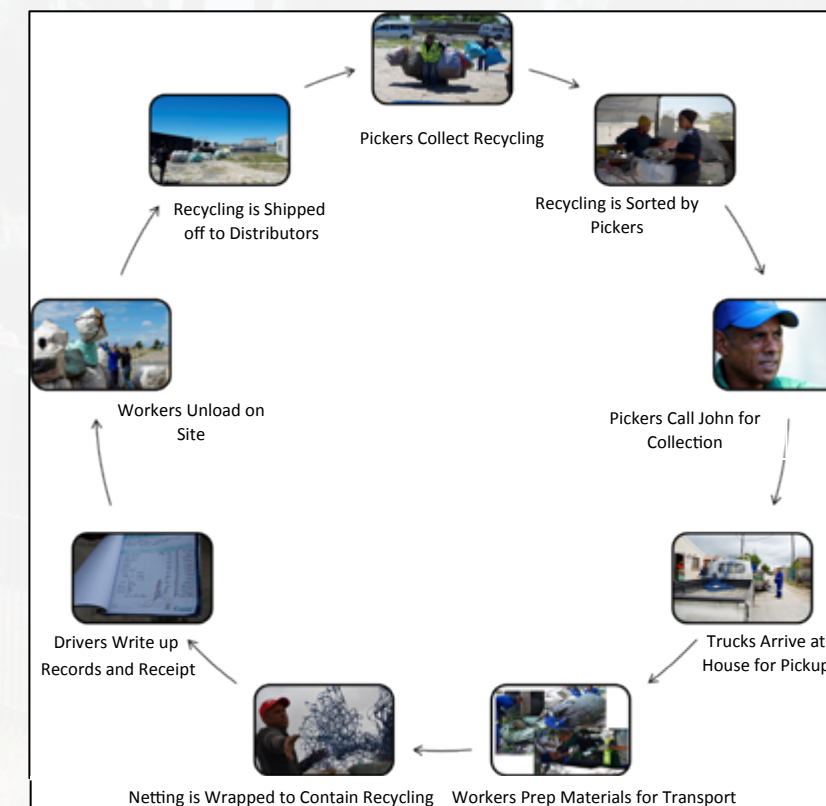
Pickers Collect Recycling

Recycling is Sorted by Pickers

Pickers Call John for Collection

Trucks Arrive at House for Pickup

Workers Prep Materials for Transport

Netting is Wrapped to Contain Recycling

Drivers Write up Records and Receipt

Workers Unload on Site

Recycling is Shipped off to Distributors